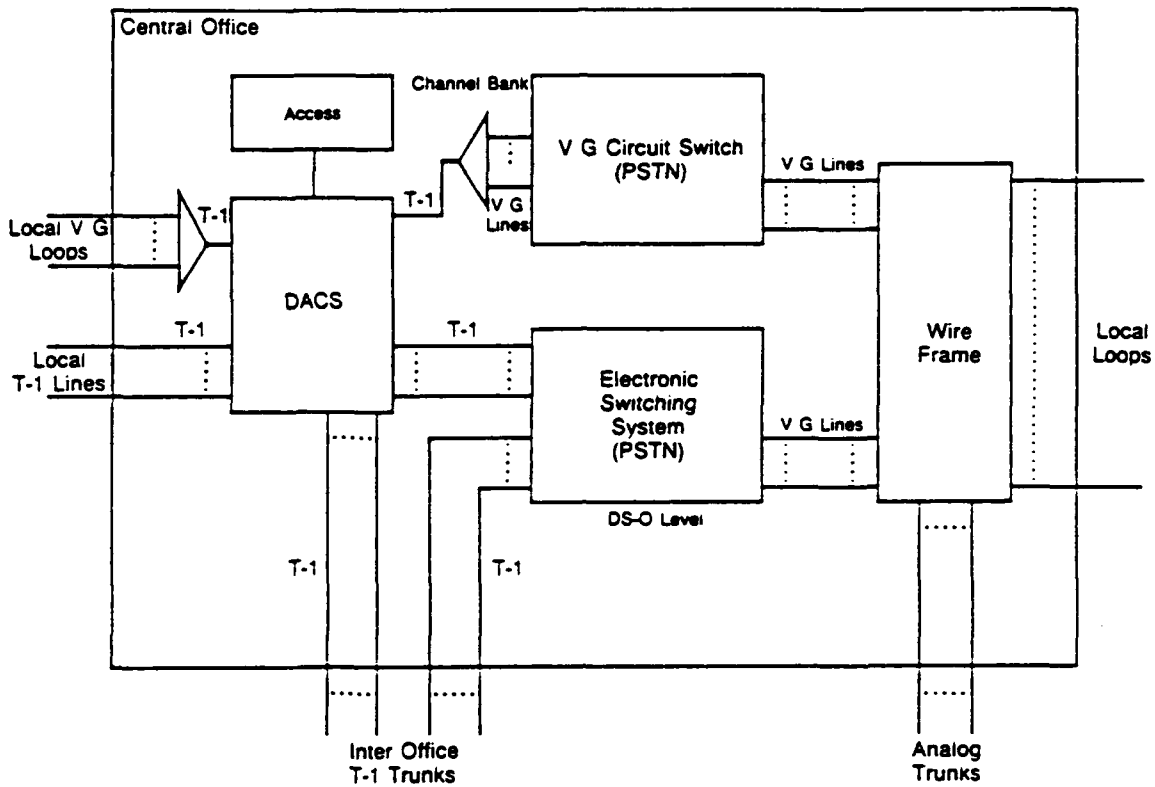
Central Office

Access

Channel Bank

V G Circuit Switch (PSTN)

V G Lines

V G Lines

T-1

T-1

Local V G Loops

DACS

T-1

T-1

Local T-1 Lines

Electronic Switching System (PSTN)

V G Lines

Wire Frame

Local Loops

DS-O Level

T-1

T-1

Inter Office T-1 Trunks

Analog Trunks